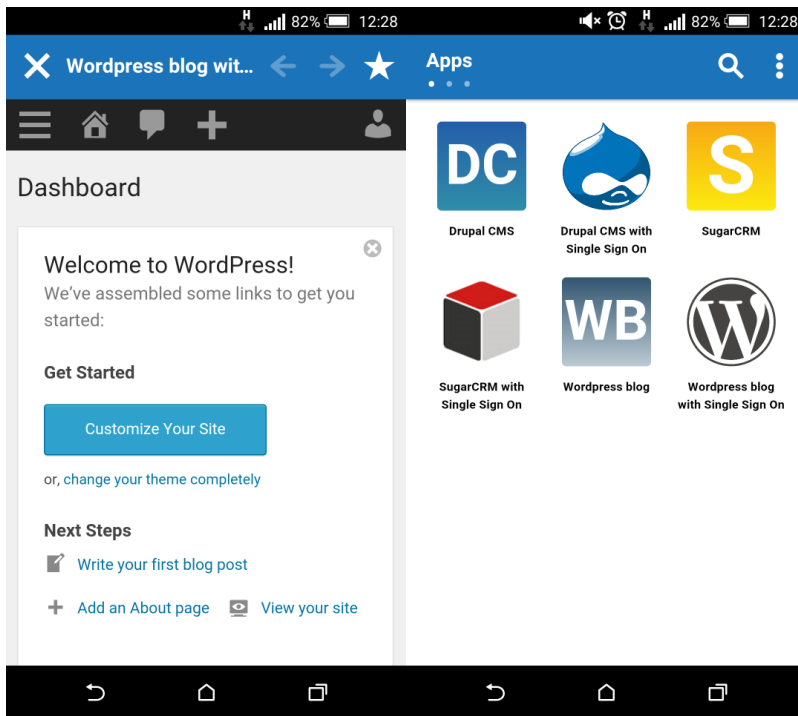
H 82% 12:28

Wordpress blog wit...

Dashboard

Welcome to WordPress!
We've assembled some links to get you started:

Get Started

Customize Your Site

or, change your theme completely

Next Steps

Write your first blog post

Add an About page

View your site

H 82% 12:28

Apps

DC
Drupal CMS

Drupal CMS with Single Sign On

S
SugarCRM

SugarCRM with Single Sign On

WB
Wordpress blog

Wordpress blog with Single Sign On